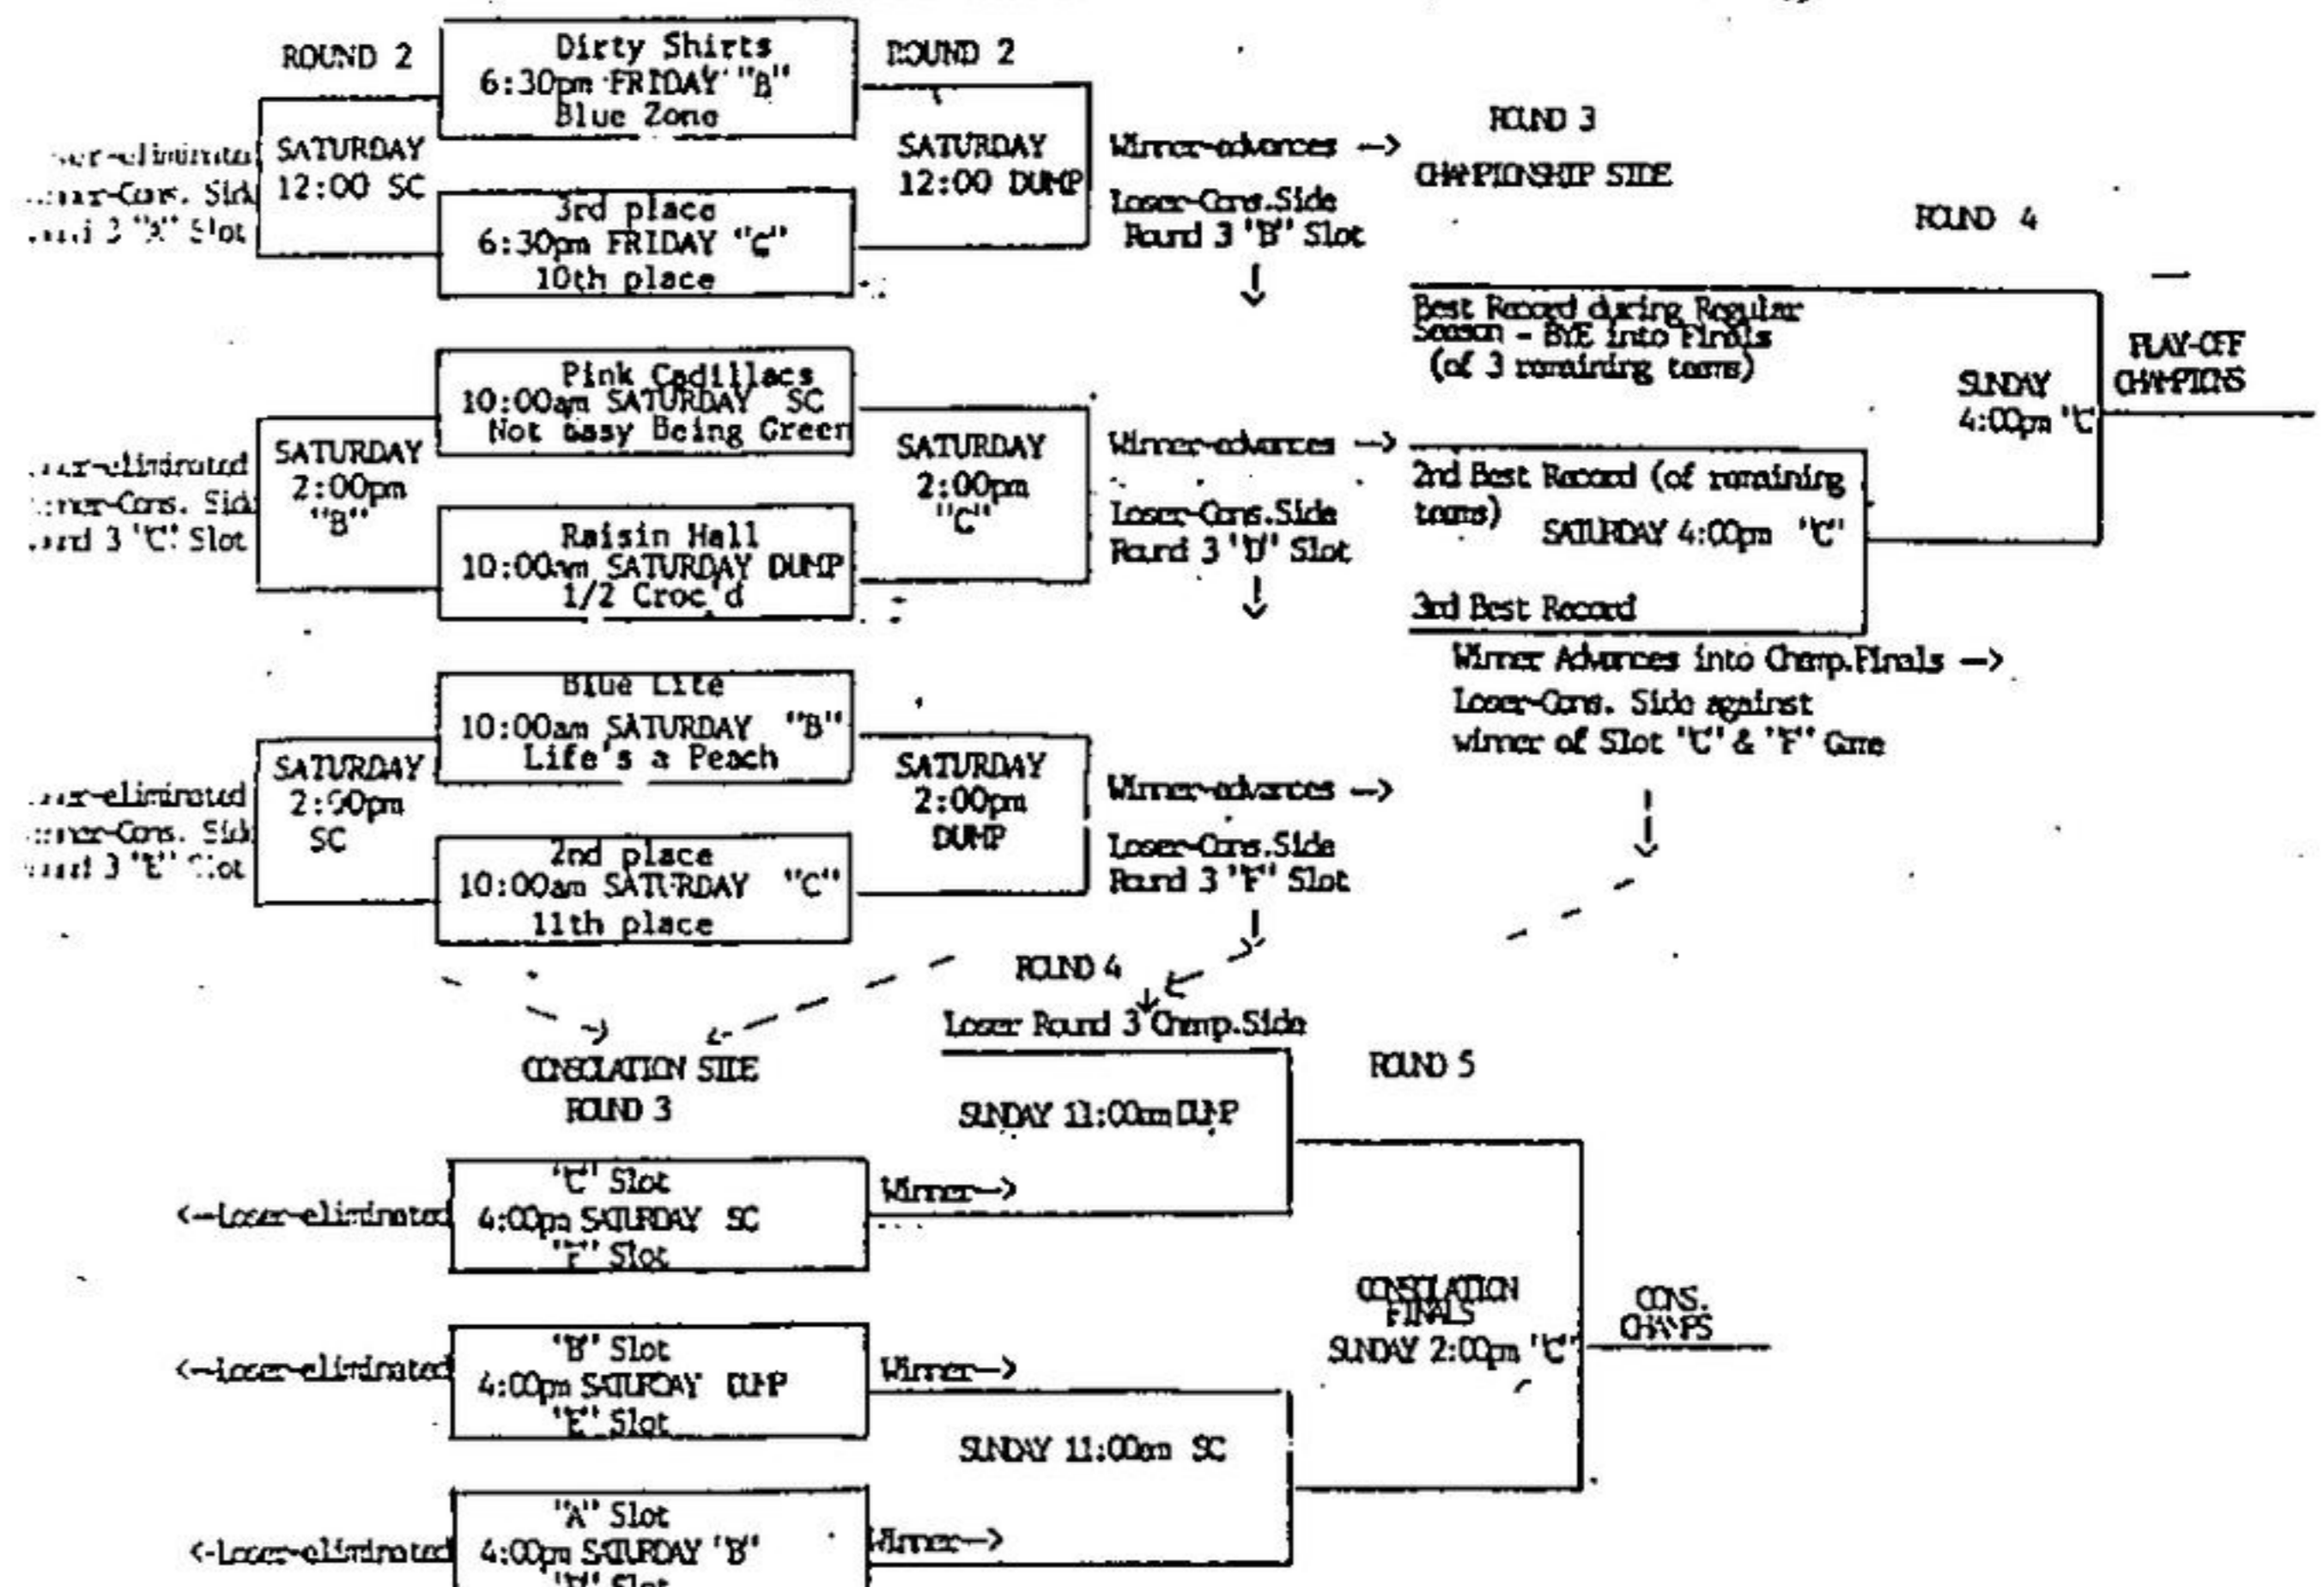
ROUND 2

Dirty Shirts
6:30pm FRIDAY "B"
Blue Zone

ROUND 2

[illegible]ser-eliminated
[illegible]nner-Cons. Side
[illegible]und 3 "A" Slot

SATURDAY
12:00 SC

3rd place
6:30pm FRIDAY "C"
10th place

SATURDAY
12:00 DUMP

Winner-advances ->
Loser-Cons.Side
Round 3 "B" Slot

ROUND 3
CHAMPIONSHIP SIDE

ROUND 4

Best Record during Regular Season - BYE into Finals (of 3 remaining teams)

SUNDAY
4:00pm "C"

PLAY-OFF
CHAMPIONS

Pink Cadillacs
10:00am SATURDAY SC
Not easy Being Green

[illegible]ser-eliminated
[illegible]nner-Cons. Side
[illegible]und 3 "C" Slot

SATURDAY
2:00pm
"B"

SATURDAY
2:00pm
"C"

Winner-advances ->
Loser-Cons.Side
Round 3 "D" Slot

2nd Best Record (of remaining teams)
SATURDAY 4:00pm "C"

Raisin Hall
10:00am SATURDAY DUMP
1/2 Croc'd

3rd Best Record

Winner Advances into Champ.Finals ->
Loser-Cons. Side against
winner of Slot "C" & "F" Game

Blue Lite
10:00am SATURDAY "B"
Life's a Peach

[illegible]ser-eliminated
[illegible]nner-Cons. Side
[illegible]und 3 "E" Slot

SATURDAY
2:00pm
SC

SATURDAY
2:00pm
DUMP

Winner-advances ->
Loser-Cons.Side
Round 3 "F" Slot

2nd place
10:00am SATURDAY "C"
11th place

ROUND 4
Loser Round 3 Champ.Side

CONSOLATION SIDE
ROUND 3

SUNDAY 11:00am DUMP

ROUND 5

<-Loser-eliminated
"C" Slot
4:00pm SATURDAY SC
"F" Slot
Winner->

CONSOLATION
FINALS
SUNDAY 2:00pm "C"

CONS.
CHAMPS

<-Loser-eliminated
"B" Slot
4:00pm SATURDAY DUMP
"E" Slot
Winner->

SUNDAY 11:00am SC

<-Loser-eliminated
"A" Slot
4:00pm SATURDAY "B"
"D" Slot
Winner->